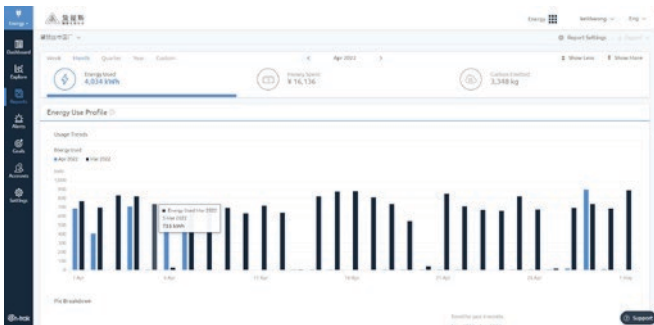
Energy

Dashboard

Explore

Reports

Alerts

Goals

Accounts

Settings

Energy

Eng

Report Settings

Week Month Quarter Year Custom

Apr 2022

Show Less Show More

Energy Used
4,034 kWh

Money Spent
¥ 16,136

Carbon Emitted
3,348 kg

Energy Use Profile

Usage Trends

Energy Used
Apr 2022 Mar 2022

Energy Used Mar 2022
7 Mar 2022
733 kWh

1 Apr

8 Apr

15 Apr

22 Apr

29 Apr

7 May

Pie Breakdown

Support